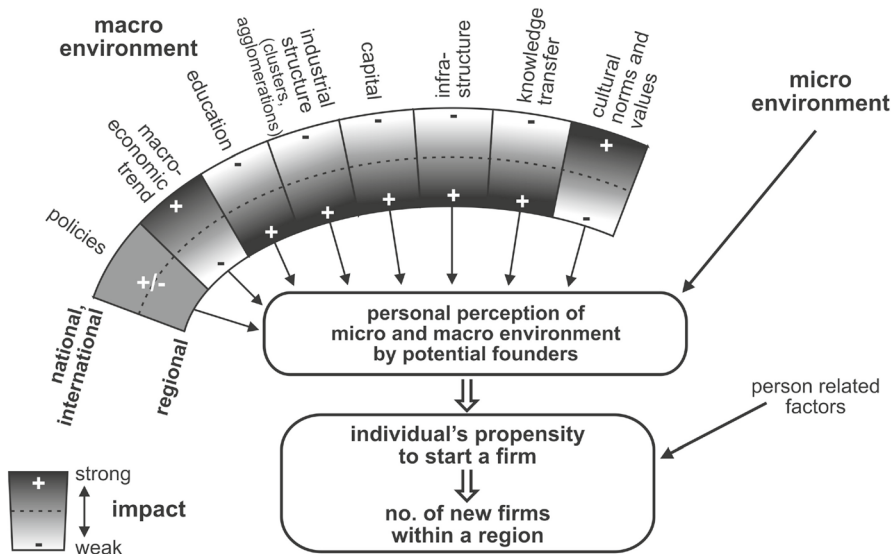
macro environment

policies
macro-economic trend
education
industrial structure (clusters, agglomerations)
capital
infra-structure
knowledge transfer
cultural norms and values

+/-
+
-
-
+
-
+
-
+
-
+
-
+
+
-

micro environment

national, international
regional

personal perception of micro and macro environment by potential founders

person related factors

individual's propensity to start a firm

no. of new firms within a region

+
-
strong
weak
impact